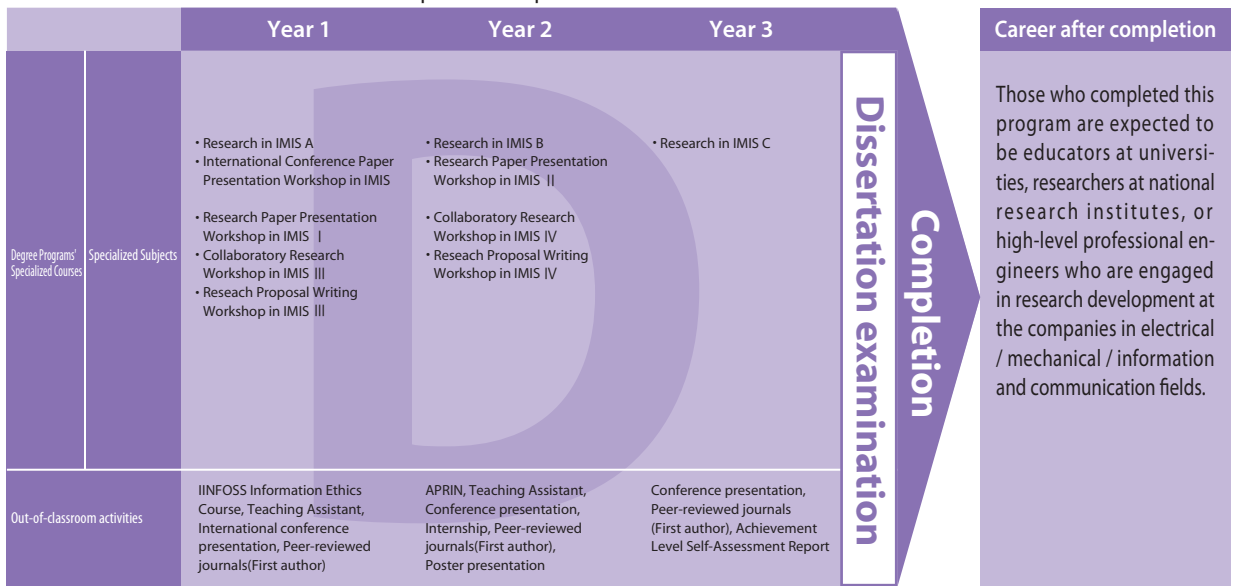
| | | Year 1 | Year 2 | Year 3 |
|---|---|---|---|---|
| Degree Programs' Specialized Courses | Specialized Subjects | ・Research in IMIS A<br>・International Conference Paper Presentation Workshop in IMIS<br><br>・Research Paper Presentation Workshop in IMIS Ⅰ<br>・Collaboratory Research Workshop in IMIS Ⅲ<br>・Reseach Proposal Writing Workshop in IMIS Ⅲ | ・Research in IMIS B<br>・Research Paper Presentation Workshop in IMIS Ⅱ<br><br>・Collaboratory Research Workshop in IMIS Ⅳ<br>・Reseach Proposal Writing Workshop in IMIS Ⅳ | ・Research in IMIS C |
| Out-of-classroom activities | | IINFOSS Information Ethics Course, Teaching Assistant, International conference presentation, Peer-reviewed journals(First author) | APRIN, Teaching Assistant, Conference presentation, Internship, Peer-reviewed journals(First author), Poster presentation | Conference presentation, Peer-reviewed journals (First author), Achievement Level Self-Assessment Report |

Dissertation examination

Completion

Career after completion

Those who completed this program are expected to be educators at universities, researchers at national research institutes, or high-level professional engineers who are engaged in research development at the companies in electrical / mechanical / information and communication fields.